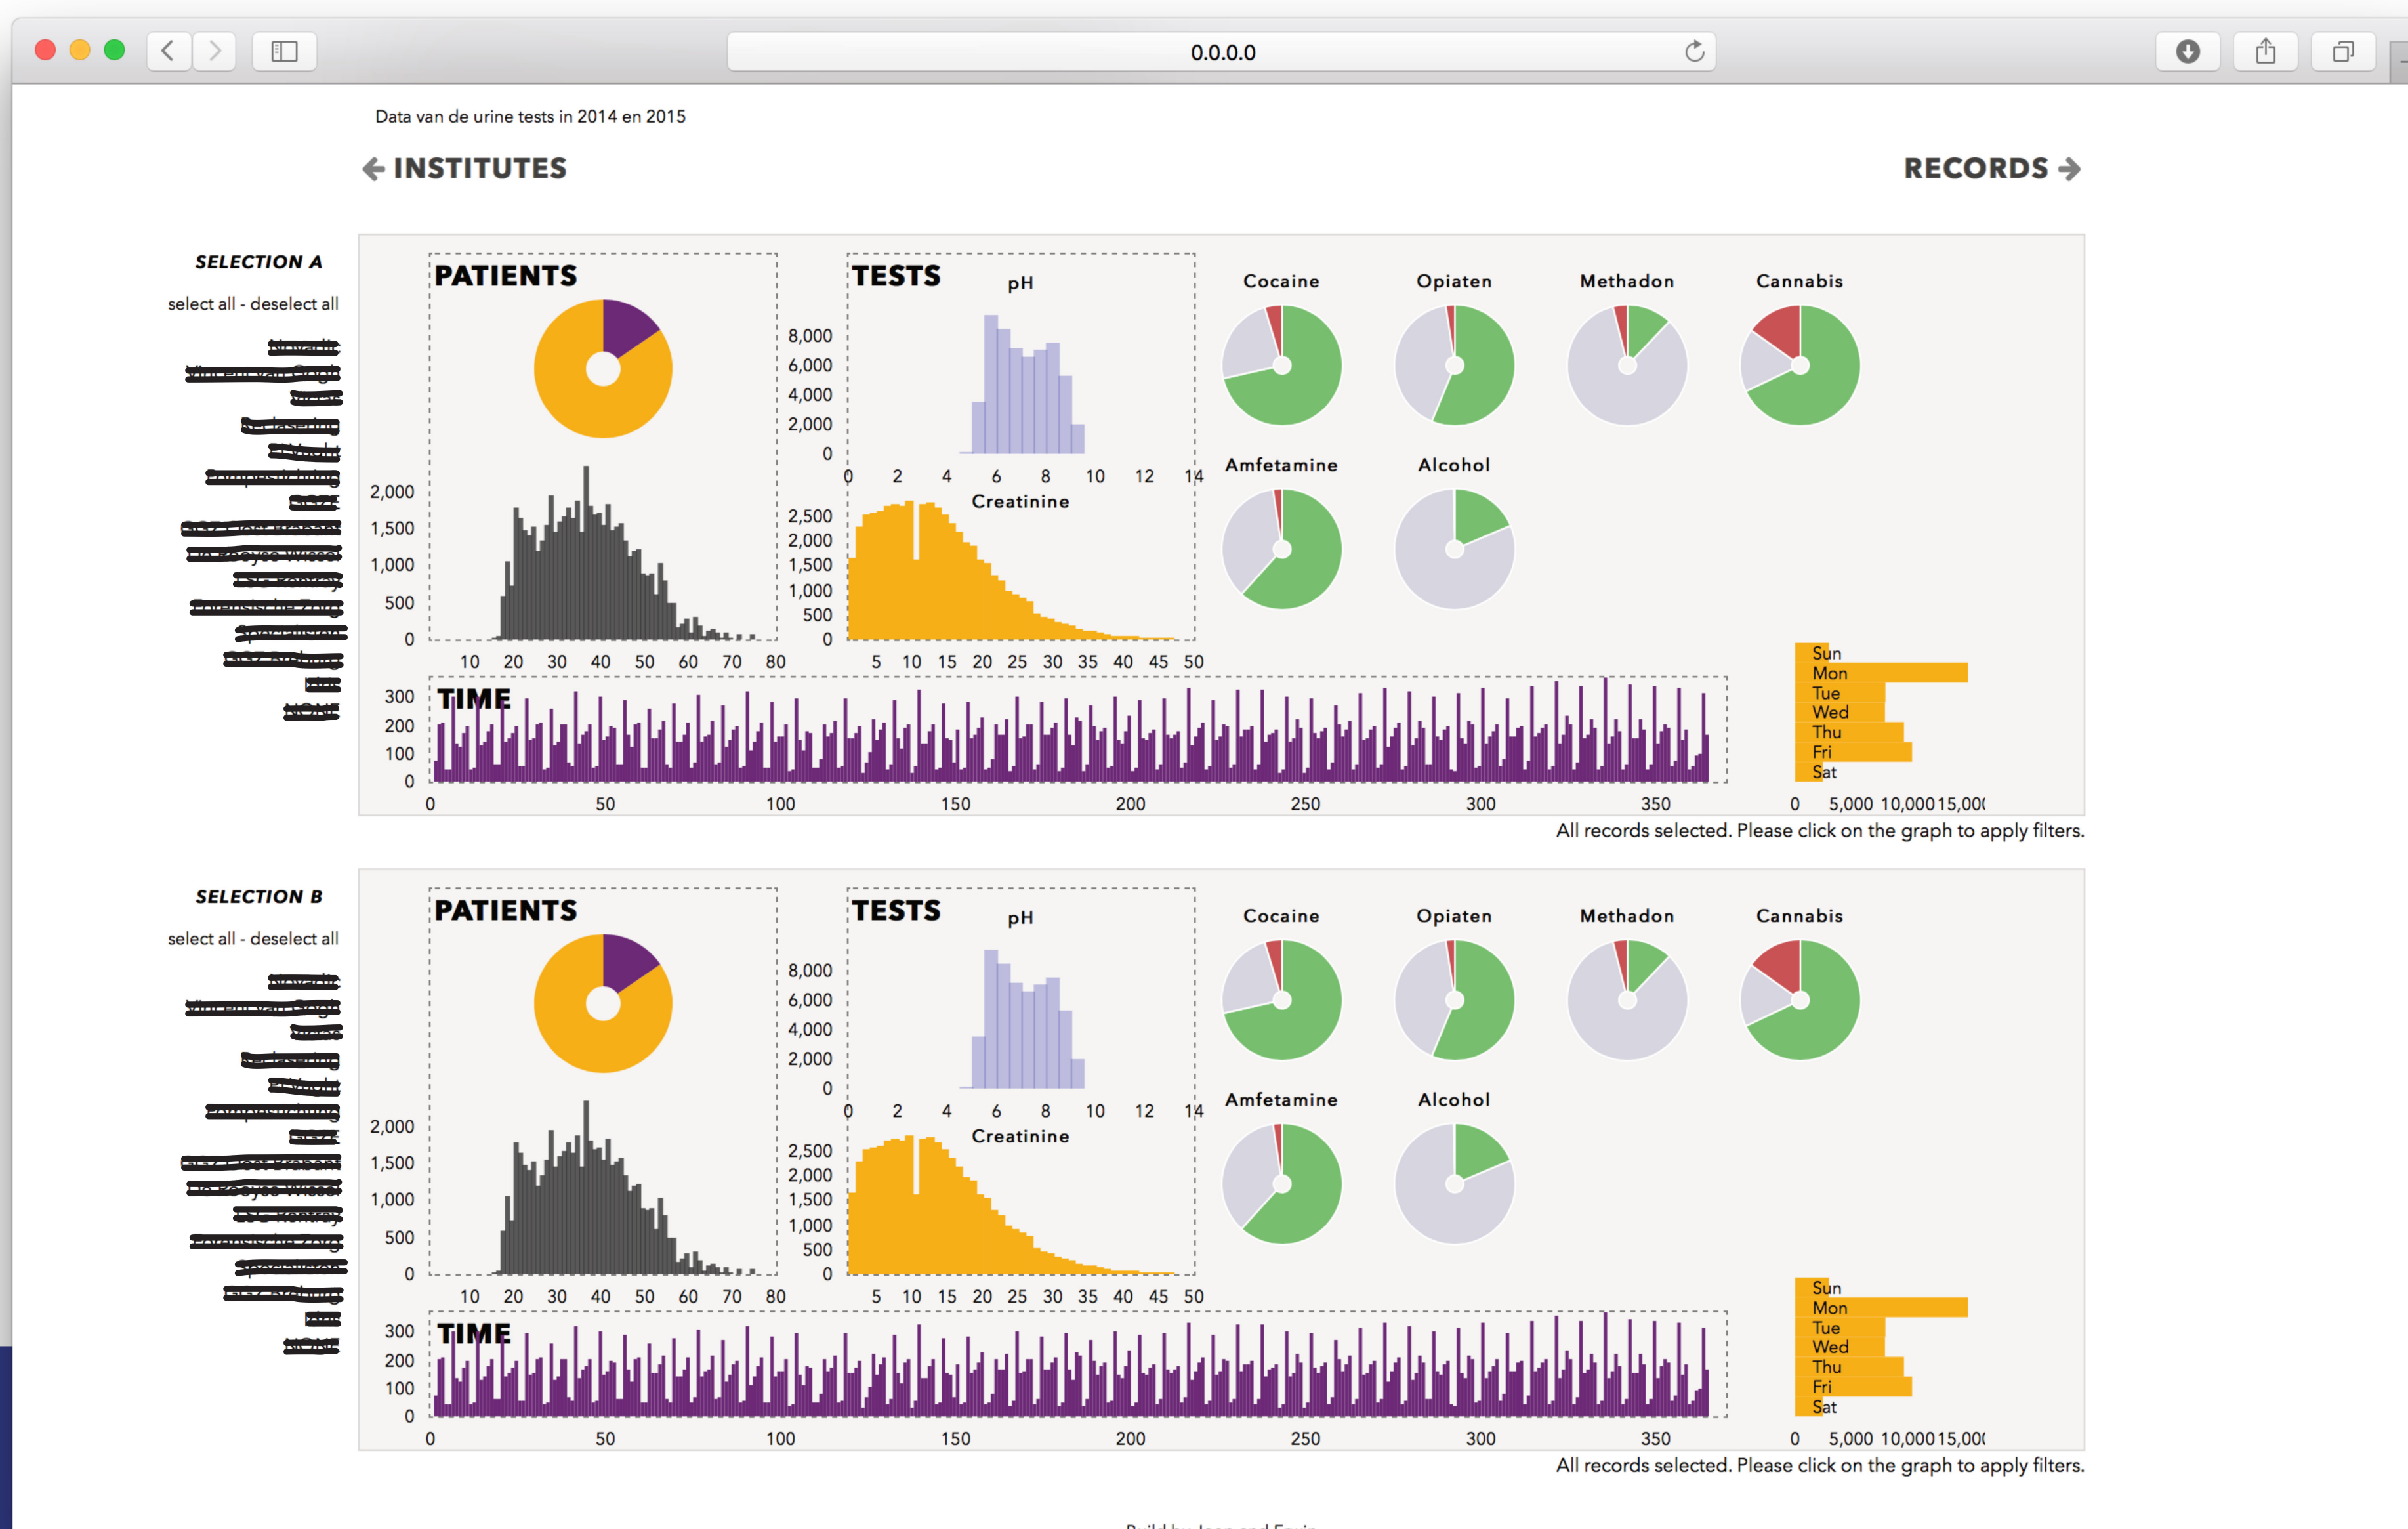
0.0.0.0

Data van de urine tests in 2014 en 2015

INSTITUTES

RECORDS

SELECTION A

select all - deselect all

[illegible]

PATIENTS

2,000
1,500
1,000
500
0

10 20 30 40 50 60 70 80

TESTS

pH

8,000
6,000
4,000
2,000
0

0 2 4 6 8 10 12 14

Creatinine

2,500
2,000
1,500
1,000
500
0

5 10 15 20 25 30 35 40 45 50

Cocaine

Opiaten

Methadon

Cannabis

Amfetamine

Alcohol

300
200
100
0

TIME

0 50 100 150 200 250 300 350

Sun
Mon
Tue
Wed
Thu
Fri
Sat

0 5,000 10,000 15,00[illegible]

All records selected. Please click on the graph to apply filters.

SELECTION B

select all - deselect all

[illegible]

PATIENTS

2,000
1,500
1,000
500
0

10 20 30 40 50 60 70 80

TESTS

pH

8,000
6,000
4,000
2,000
0

0 2 4 6 8 10 12 14

Creatinine

2,500
2,000
1,500
1,000
500
0

5 10 15 20 25 30 35 40 45 50

Cocaine

Opiaten

Methadon

Cannabis

Amfetamine

Alcohol

300
200
100
0

TIME

0 50 100 150 200 250 300 350

Sun
Mon
Tue
Wed
Thu
Fri
Sat

0 5,000 10,000 15,00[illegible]

All records selected. Please click on the graph to apply filters.

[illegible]